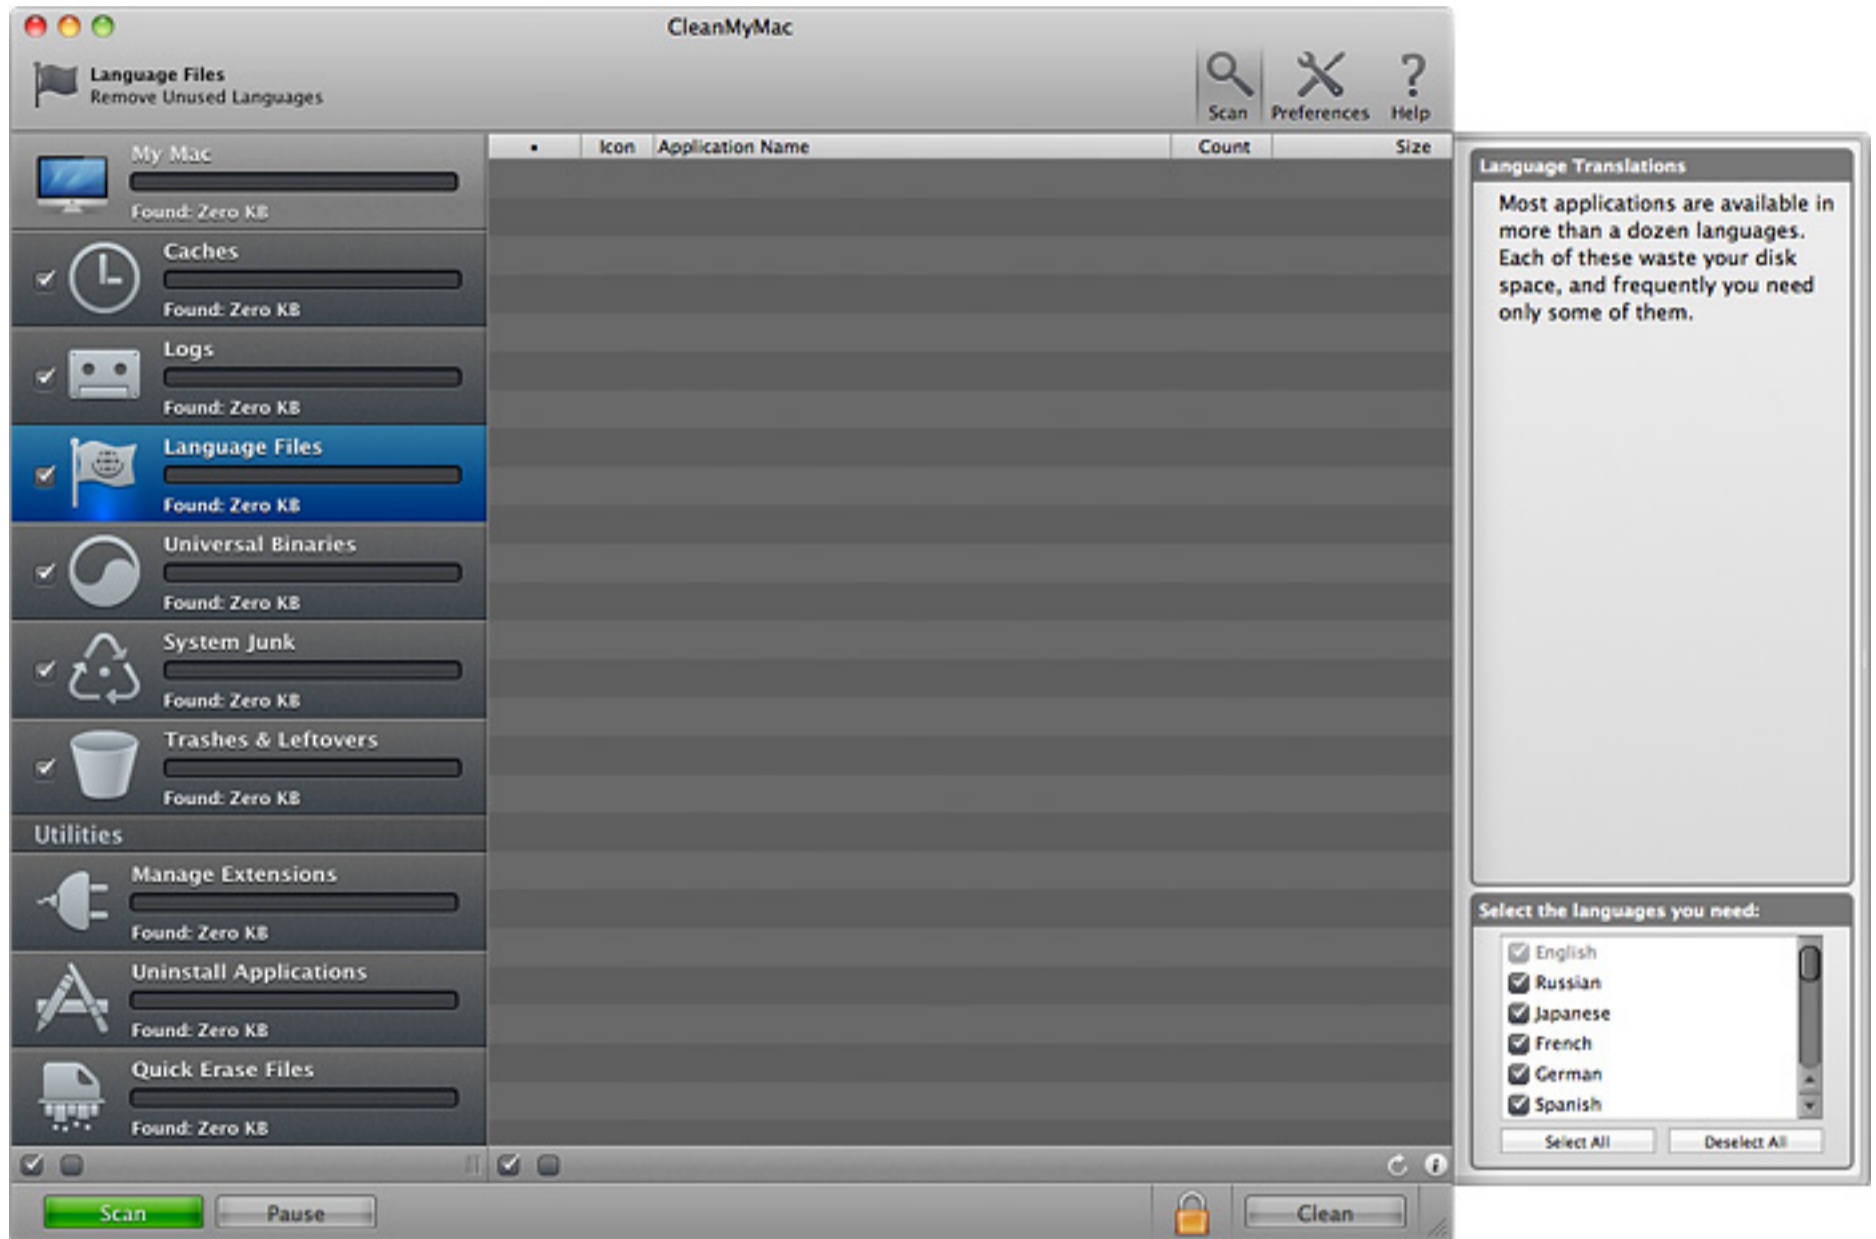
CleanMyMac

Language Files
Remove Unused Languages

Scan Preferences Help

My Mac
Found: Zero KB

Caches
Found: Zero KB

Logs
Found: Zero KB

Language Files
Found: Zero KB

Universal Binaries
Found: Zero KB

System Junk
Found: Zero KB

Trashes & Leftovers
Found: Zero KB

Utilities

Manage Extensions
Found: Zero KB

Uninstall Applications
Found: Zero KB

Quick Erase Files
Found: Zero KB

| • | Icon | Application Name | Count | Size |
|---|---|---|---|---|

Language Translations

Most applications are available in more than a dozen languages. Each of these waste your disk space, and frequently you need only some of them.

Select the languages you need:

English
Russian
Japanese
French
German
Spanish

Select All Deselect All

Scan Pause Clean